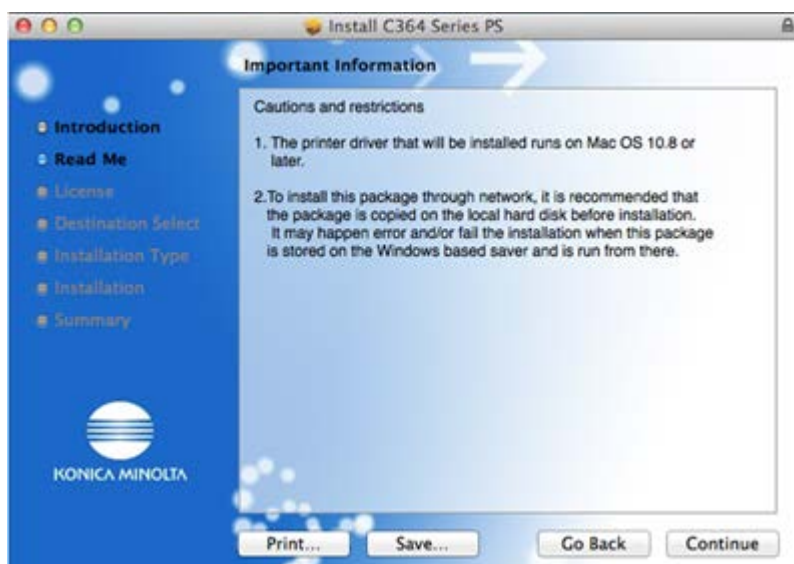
Install C364 Series PS

Important Information

Introduction
Read Me
License
Destination Select
Installation Type
Installation
Summary

Cautions and restrictions

1. The printer driver that will be installed runs on Mac OS 10.8 or later.

2.To install this package through network, it is recommended that the package is copied on the local hard disk before installation. It may happen error and/or fail the installation when this package is stored on the Windows based saver and is run from there.

KONICA MINOLTA

Print...
Save...
Go Back
Continue